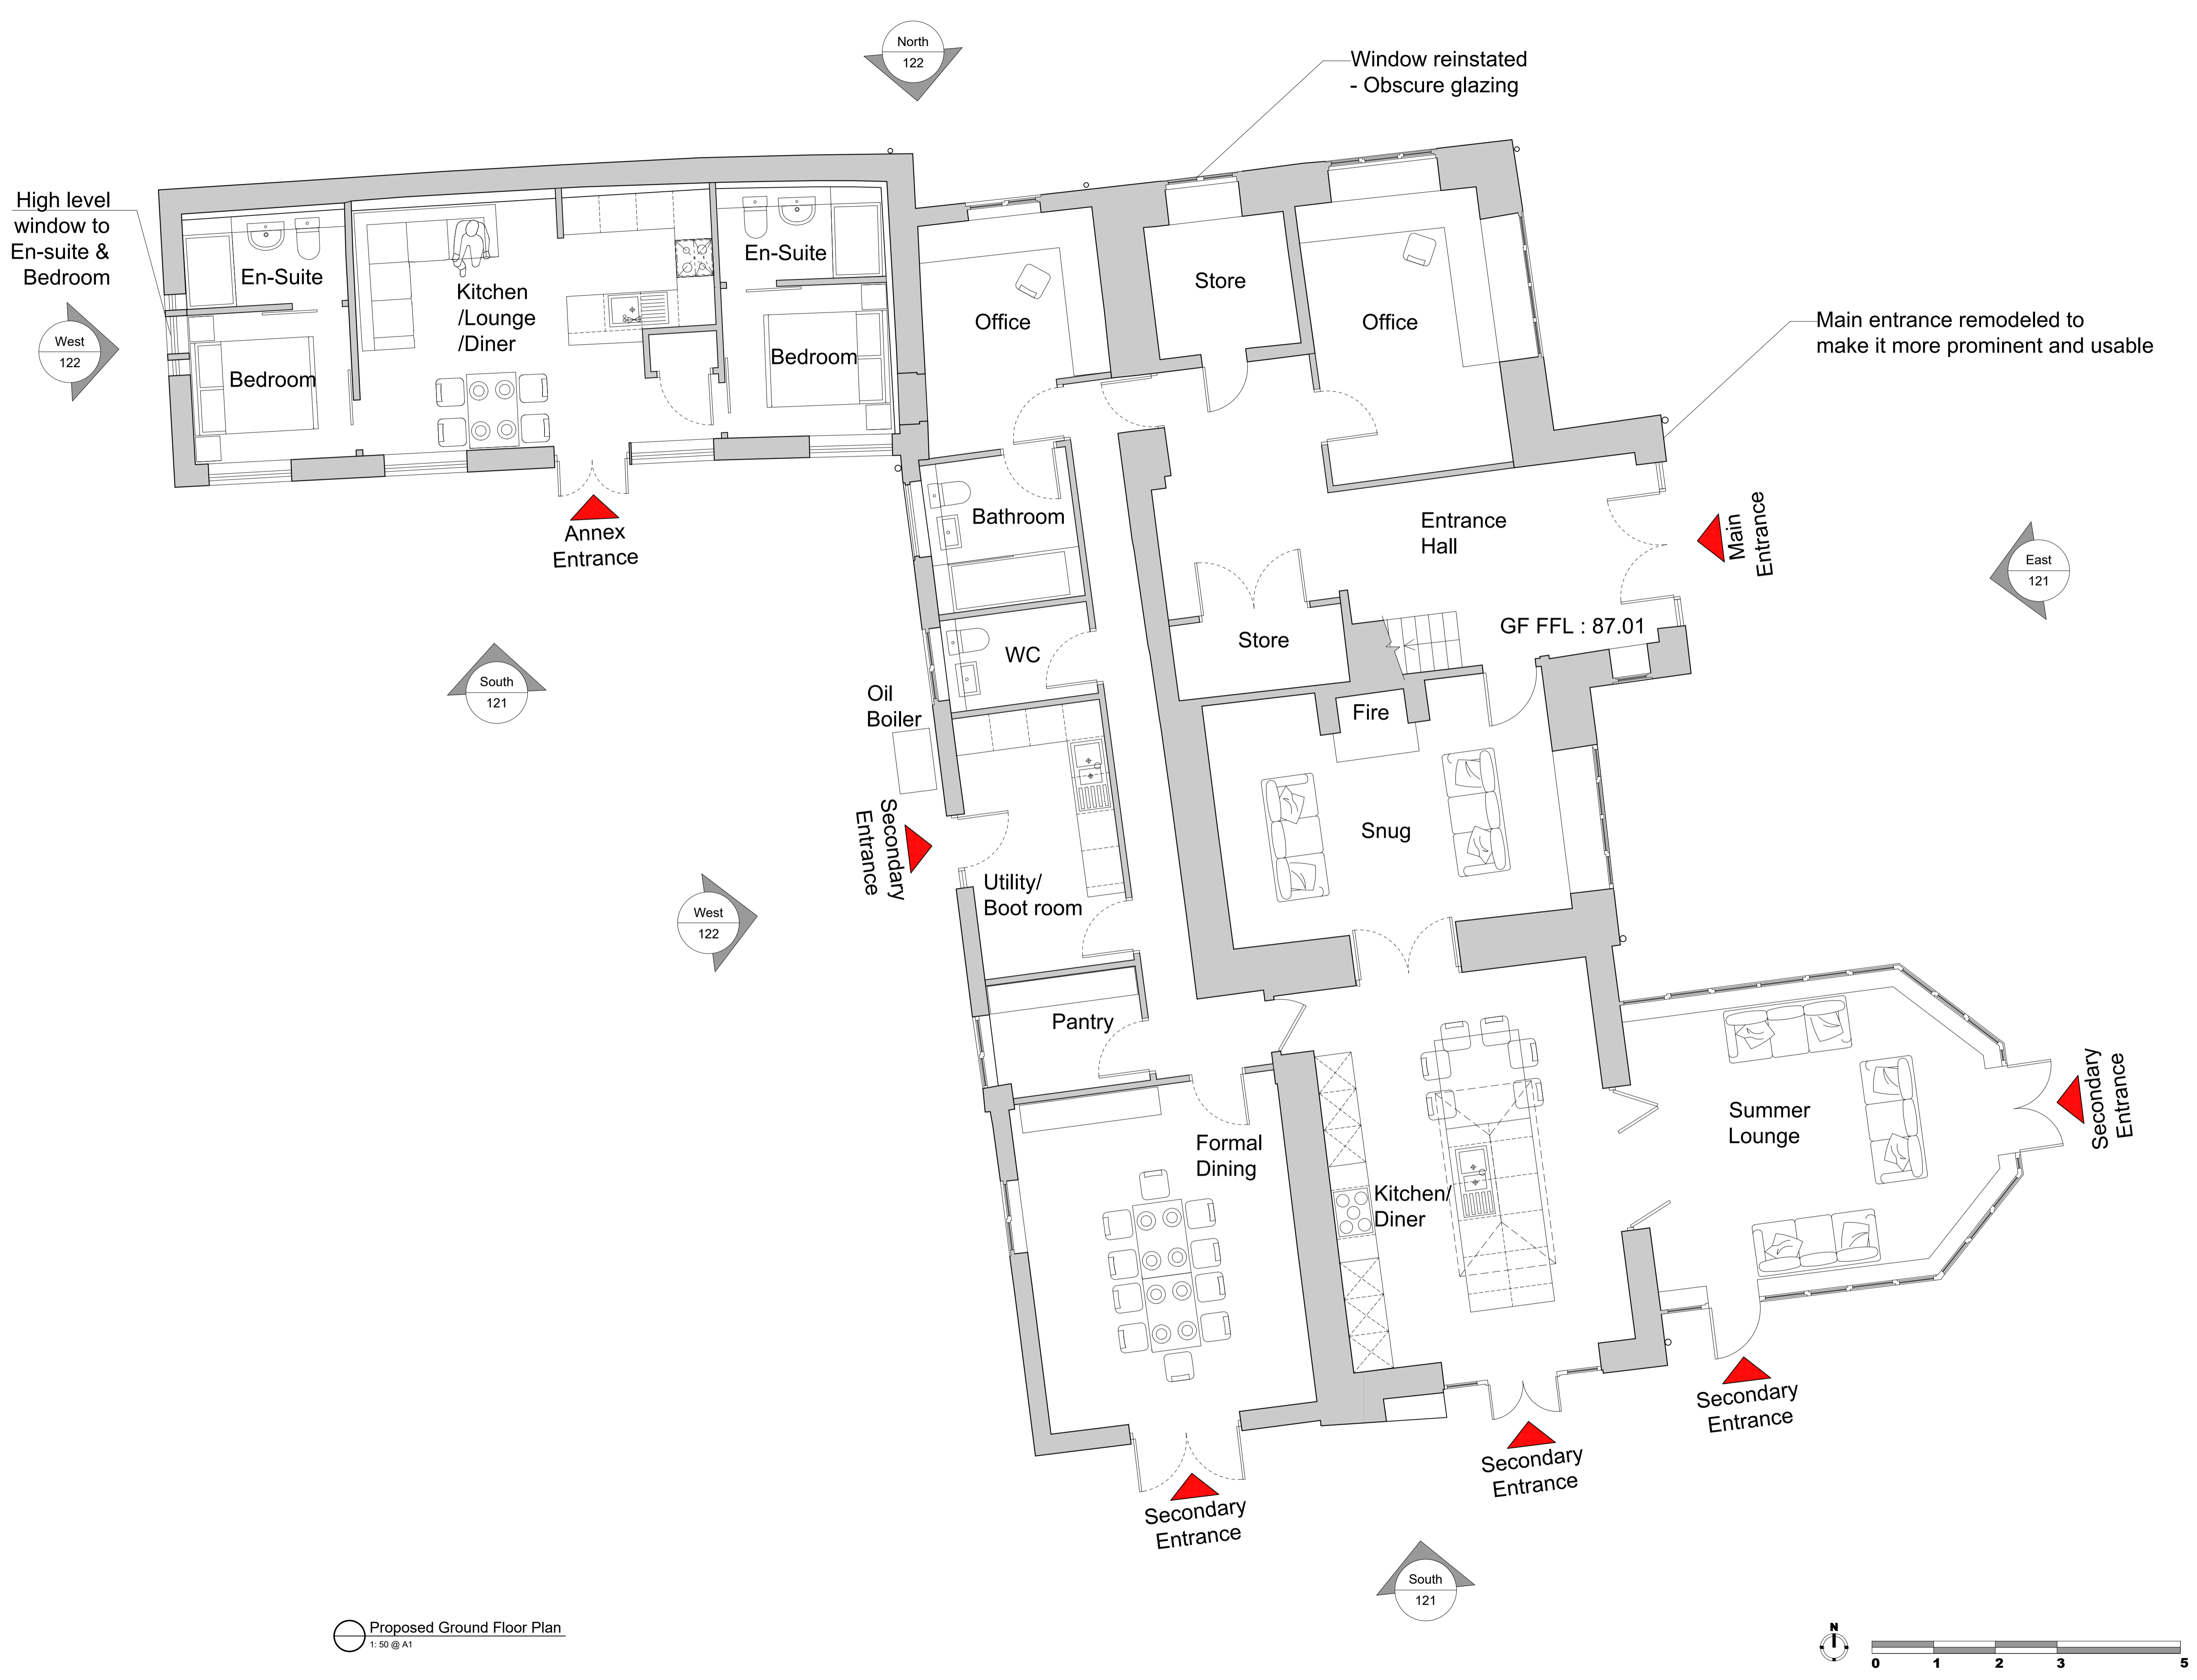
North
122

Window reinstated
- Obscure glazing

High level window to En-suite & Bedroom

West
122

En-Suite

Kitchen /Lounge /Diner

En-Suite

Bedroom

Bedroom

Office

Store

Office

Main entrance remodeled to make it more prominent and usable

Annex Entrance

Bathroom

Entrance Hall

Main Entrance

East
121

Store

GF FFL : 87.01

WC

South
121

Oil Boiler

Fire

Snug

Secondary Entrance

West
122

Utility/ Boot room

Pantry

Summer Lounge

Secondary Entrance

Formal Dining

Kitchen/ Diner

Secondary Entrance

Secondary Entrance

Secondary Entrance

South
121

Proposed Ground Floor Plan
1: 50 @ A1

N

0 1 2 3 5